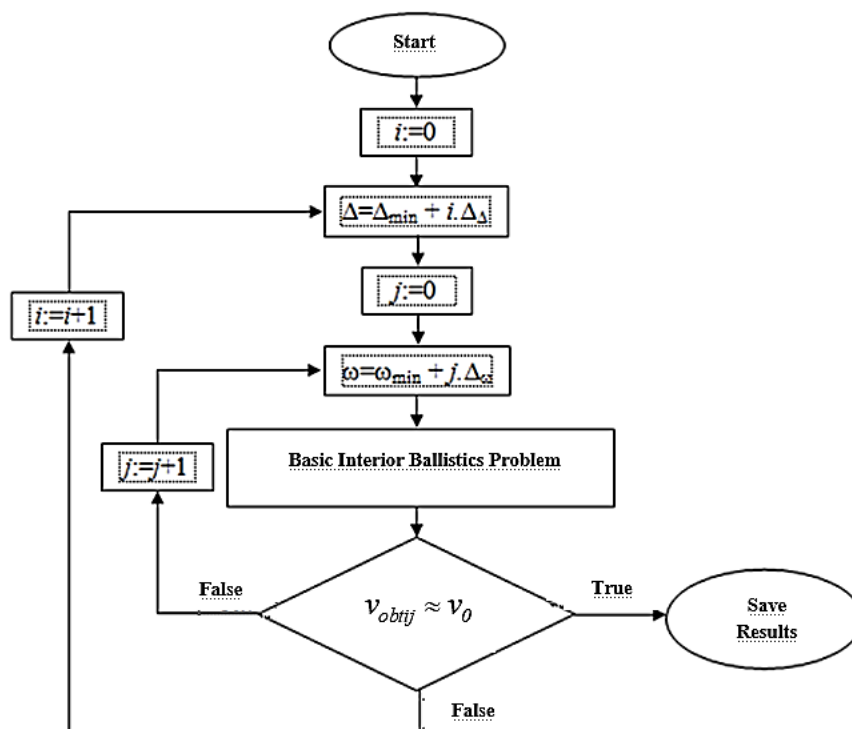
Start

$i$:=0

$\Delta=\Delta_{\min} + i.\Delta_{\Delta}$

$j$:=0

$i$:=$i$+1

$\omega=\omega_{\min} + j.\Delta_{\omega}$

$j$:=$j$+1

Basic Interior Ballistics Problem

False

$v_{obtij} \approx v_0$

True

Save Results

False